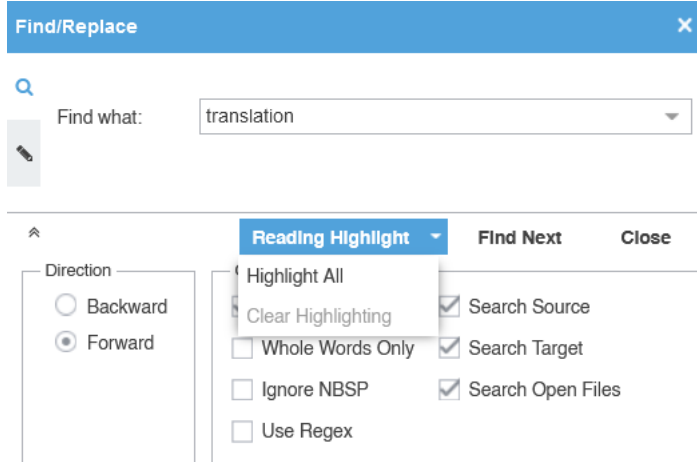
Find/Replace ×

Find what: translation

Reading Highlight Find Next Close

Direction
Backward
Forward

Highlight All
Clear Highlighting

Whole Words Only
Ignore NBSP
Use Regex

Search Source
Search Target
Search Open Files